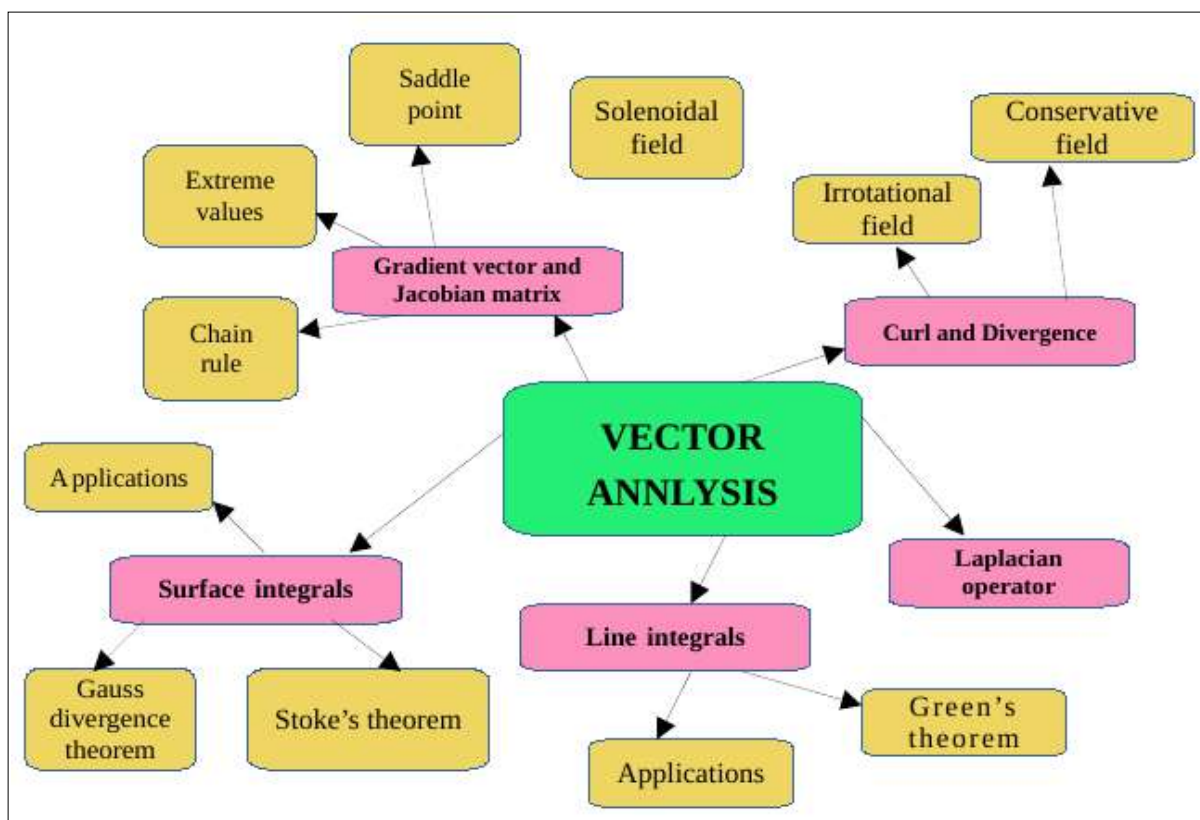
Saddle point

Solenoidal field

Conservative field

Extreme values

Irrotational field

Gradient vector and Jacobian matrix

Chain rule

Curl and Divergence

VECTOR ANNLYSIS

Applications

Laplacian operator

Surface integrals

Line integrals

Gauss divergence theorem

Stoke's theorem

Green's theorem

Applications